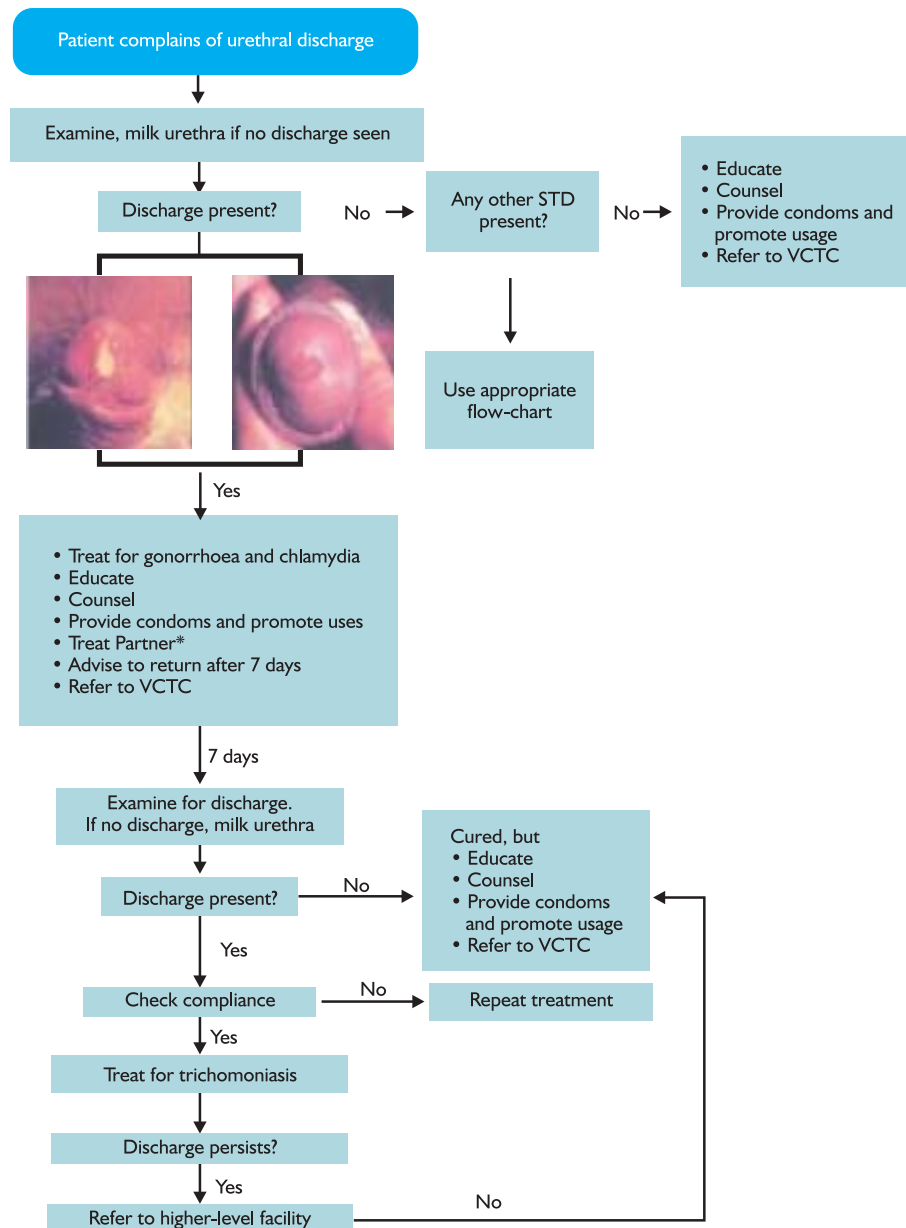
Patient complains of urethral discharge

Examine, milk urethra if no discharge seen

Discharge present?

No

Any other STD present?

No

- Educate
- Counsel
- Provide condoms and promote usage
- Refer to VCTC

Use appropriate flow-chart

Yes

- Treat for gonorrhoea and chlamydia
- Educate
- Counsel
- Provide condoms and promote uses
- Treat Partner*
- Advise to return after 7 days
- Refer to VCTC

7 days

Examine for discharge. If no discharge, milk urethra

Discharge present?

No

Cured, but
- Educate
- Counsel
- Provide condoms and promote usage
- Refer to VCTC

Yes

Check compliance

No

Repeat treatment

Yes

Treat for trichomoniasis

Discharge persists?

Yes

No

Refer to higher-level facility